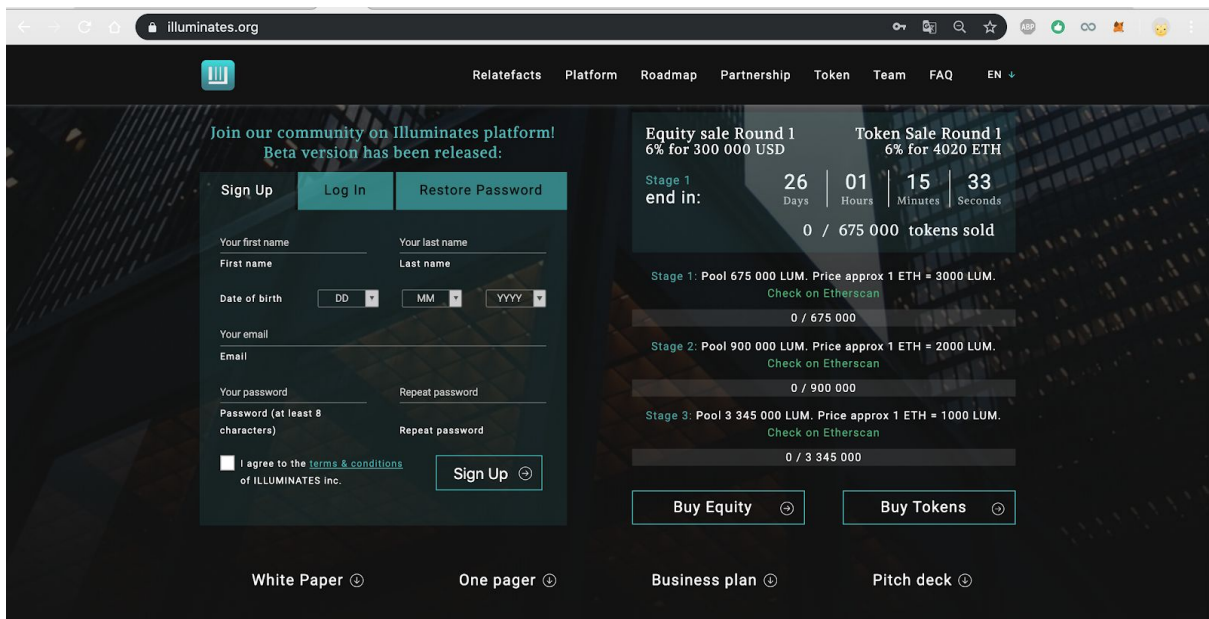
illuminates.org

Relatefacts Platform Roadmap Partnership Token Team FAQ EN

Join our community on Illuminates platform! Beta version has been released:

Sign Up Log In Restore Password

Your first name
First name

Your last name
Last name

Date of birth DD MM YYYY

Your email
Email

Your password
Password (at least 8 characters)

Repeat password
Repeat password

I agree to the terms & conditions of ILLUMINATES inc.

Sign Up

Equity sale Round 1
6% for 300 000 USD

Token Sale Round 1
6% for 4020 ETH

Stage 1
end in:

26 Days | 01 Hours | 15 Minutes | 33 Seconds

0 / 675 000 tokens sold

Stage 1: Pool 675 000 LUM. Price approx 1 ETH = 3000 LUM.
Check on Etherscan

0 / 675 000

Stage 2: Pool 900 000 LUM. Price approx 1 ETH = 2000 LUM.
Check on Etherscan

0 / 900 000

Stage 3: Pool 3 345 000 LUM. Price approx 1 ETH = 1000 LUM.
Check on Etherscan

0 / 3 345 000

Buy Equity

Buy Tokens

White Paper One pager Business plan Pitch deck